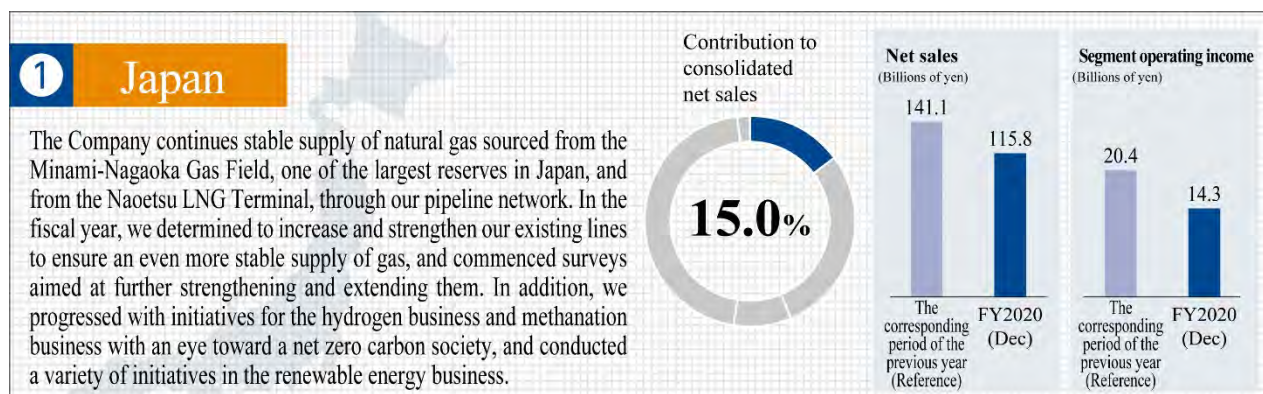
1 Japan

The Company continues stable supply of natural gas sourced from the Minami-Nagaoka Gas Field, one of the largest reserves in Japan, and from the Naoetsu LNG Terminal, through our pipeline network. In the fiscal year, we determined to increase and strengthen our existing lines to ensure an even more stable supply of gas, and commenced surveys aimed at further strengthening and extending them. In addition, we progressed with initiatives for the hydrogen business and methanation business with an eye toward a net zero carbon society, and conducted a variety of initiatives in the renewable energy business.

Contribution to consolidated net sales

15.0%

Net sales
(Billions of yen)

141.1

115.8

The corresponding period of the previous year (Reference)

FY2020 (Dec)

Segment operating income
(Billions of yen)

20.4

14.3

The corresponding period of the previous year (Reference)

FY2020 (Dec)